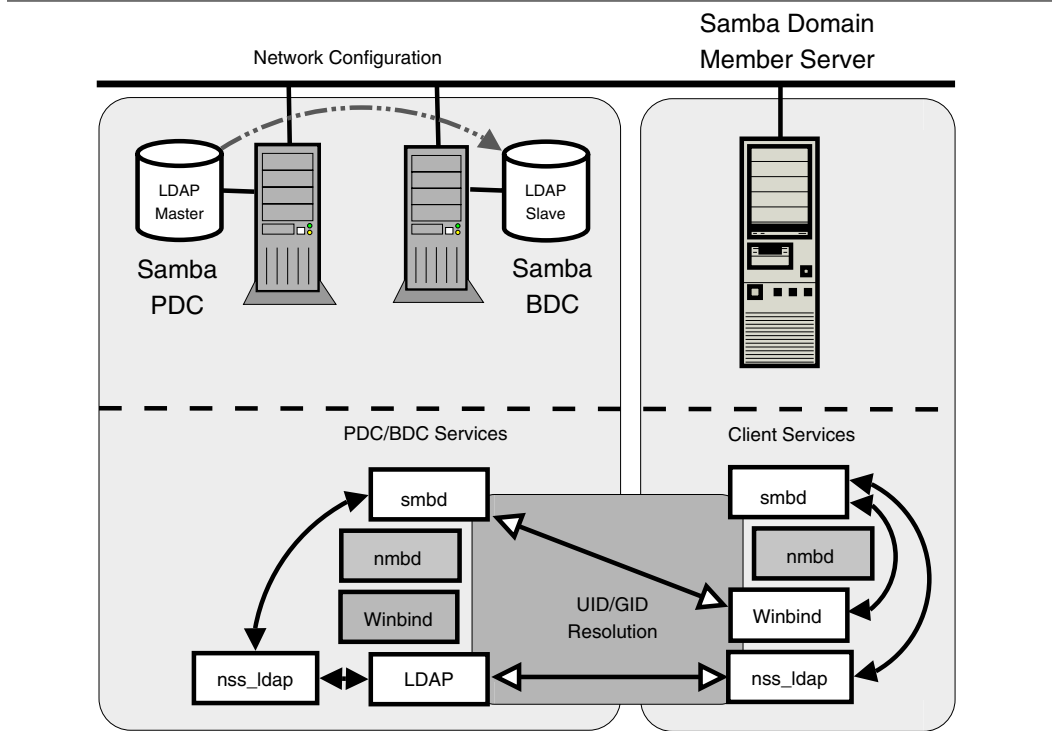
Network Configuration

Samba Domain Member Server

LDAP Master

Samba PDC

LDAP Slave

Samba BDC

PDC/BDC Services

Client Services

smbd

nmbd

Winbind

nss_ldap

LDAP

UID/GID Resolution

smbd

nmbd

Winbind

nss_ldap